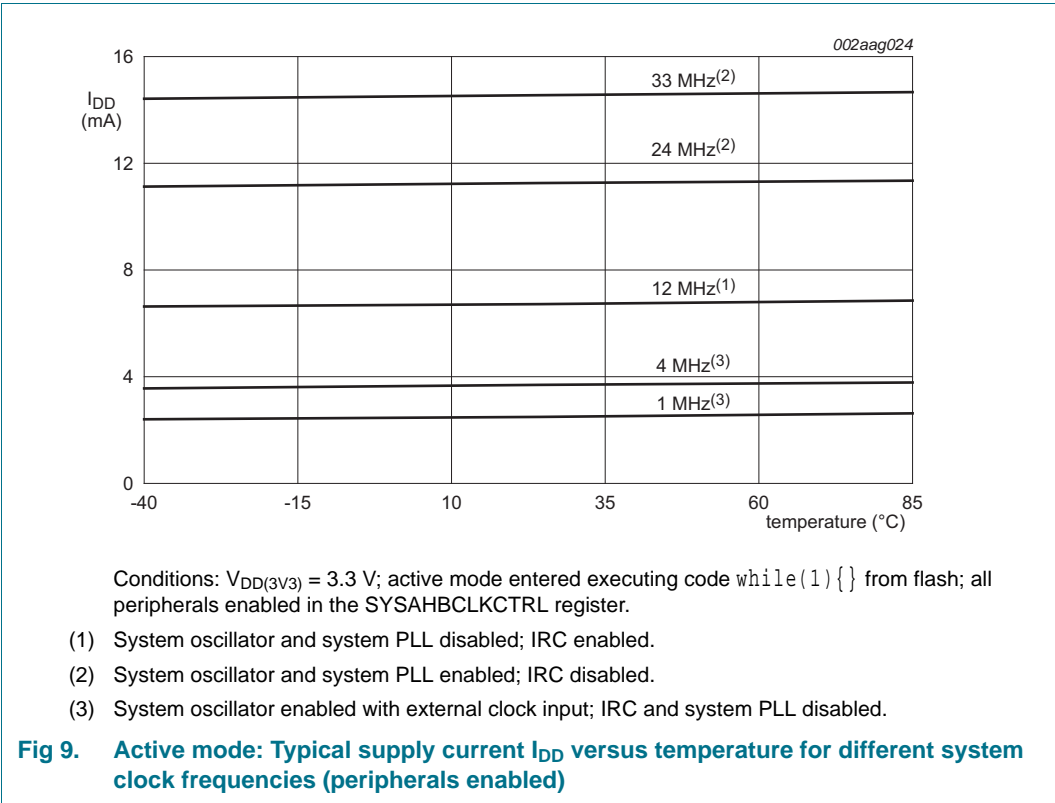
002aag024

16

$I_{DD}$ (mA)

12

8

4

0

33 MHz$^{(2)}$

24 MHz$^{(2)}$

12 MHz$^{(1)}$

4 MHz$^{(3)}$

1 MHz$^{(3)}$

-40 -15 10 35 60 85

temperature (°C)

Conditions: $V_{DD(3V3)}$ = 3.3 V; active mode entered executing code while(1){} from flash; all peripherals enabled in the SYSAHBCLKCTRL register.

(1) System oscillator and system PLL disabled; IRC enabled.

(2) System oscillator and system PLL enabled; IRC disabled.

(3) System oscillator enabled with external clock input; IRC and system PLL disabled.

Fig 9. Active mode: Typical supply current $I_{DD}$ versus temperature for different system clock frequencies (peripherals enabled)